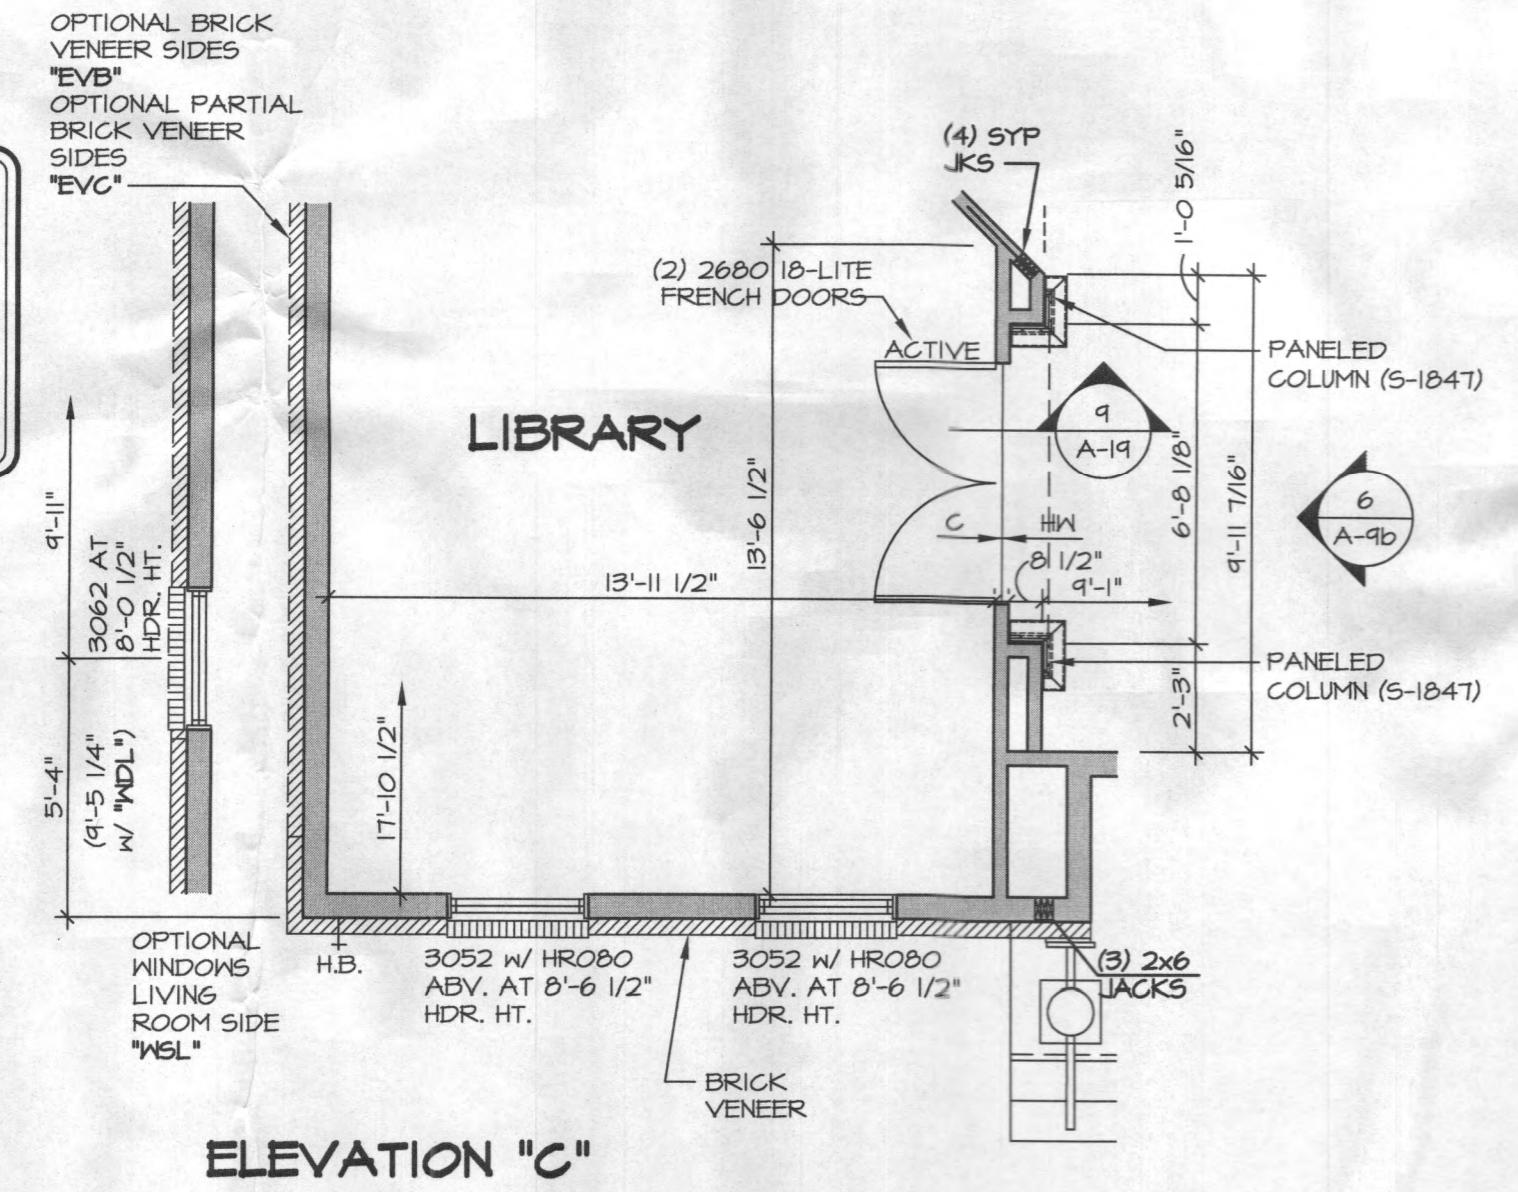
OPTIONAL BRICK VENEER SIDES
"EVB"
OPTIONAL PARTIAL BRICK VENEER SIDES
"EVC"

(4) SYP
JKS

1'-0 5/16"

(2) 2680 18-LITE
FRENCH DOORS

ACTIVE

PANELED
COLUMN (S-1847)

LIBRARY

9
A-19

6
A-9b

9'-11"

3062 AT
8'-0 1/2"
HDR. HT.

13'-6 1/2"

6'-8 1/8"

9'-11 7/16"

C

W

8 1/2"

13'-11 1/2"

9'-1"

PANELED
COLUMN (S-1847)

2'-3"

5'-4"

(9'-5 1/4"
w/ "WDL")

17'-10 1/2"

OPTIONAL
WINDOWS
LIVING
ROOM SIDE
"WSL"

H.B.

3052 w/ HR080
ABV. AT 8'-6 1/2"
HDR. HT.

3052 w/ HR080
ABV. AT 8'-6 1/2"
HDR. HT.

(3) 2x6
JACKS

BRICK
VENEER

ELEVATION "C"